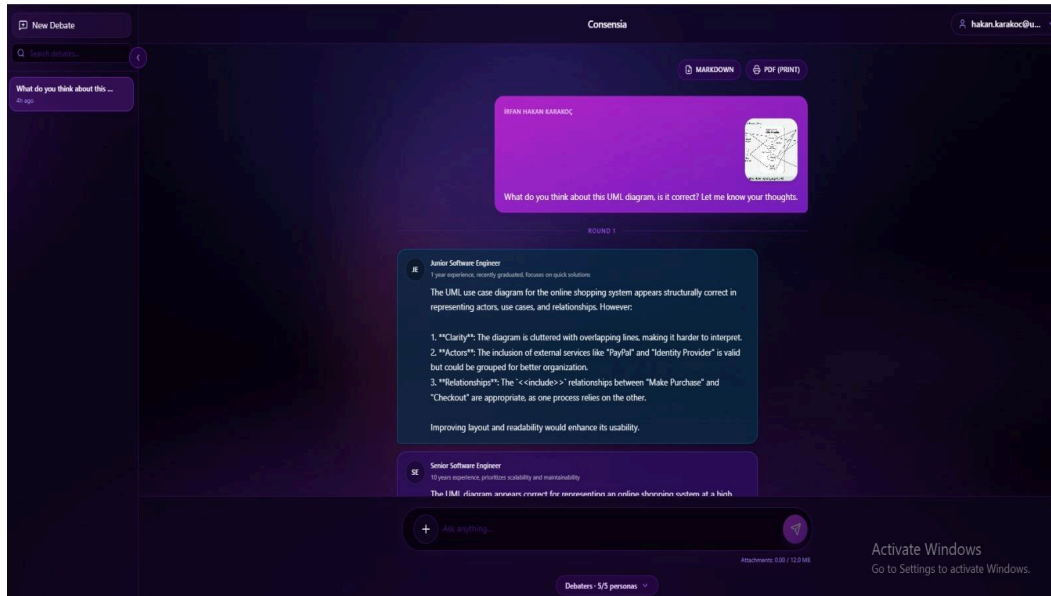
New Debate

Search debates...

What do you think about this ...
4h ago

Consensia

hakan.karakoc@u...

MARKDOWN

PDF (PRINT)

İRFAN HAKAN KARAKOÇ

What do you think about this UML diagram, is it correct? Let me know your thoughts.

ROUND 1

JE

Junior Software Engineer
1 year experience, recently graduated, focuses on quick solutions

The UML use case diagram for the online shopping system appears structurally correct in representing actors, use cases, and relationships. However:

1. **Clarity**: The diagram is cluttered with overlapping lines, making it harder to interpret.
2. **Actors**: The inclusion of external services like "PayPal" and "Identity Provider" is valid but could be grouped for better organization.
3. **Relationships**: The `<<include>>` relationships between "Make Purchase" and "Checkout" are appropriate, as one process relies on the other.

Improving layout and readability would enhance its usability.

SE

Senior Software Engineer
10 years experience, prioritizes scalability and maintainability

The UML diagram appears correct for representing an online shopping system at a high

Ask anything...

Attachments: 0.00 / 12.0 MB

Debaters · 5/5 personas

Activate Windows
Go to Settings to activate Windows.